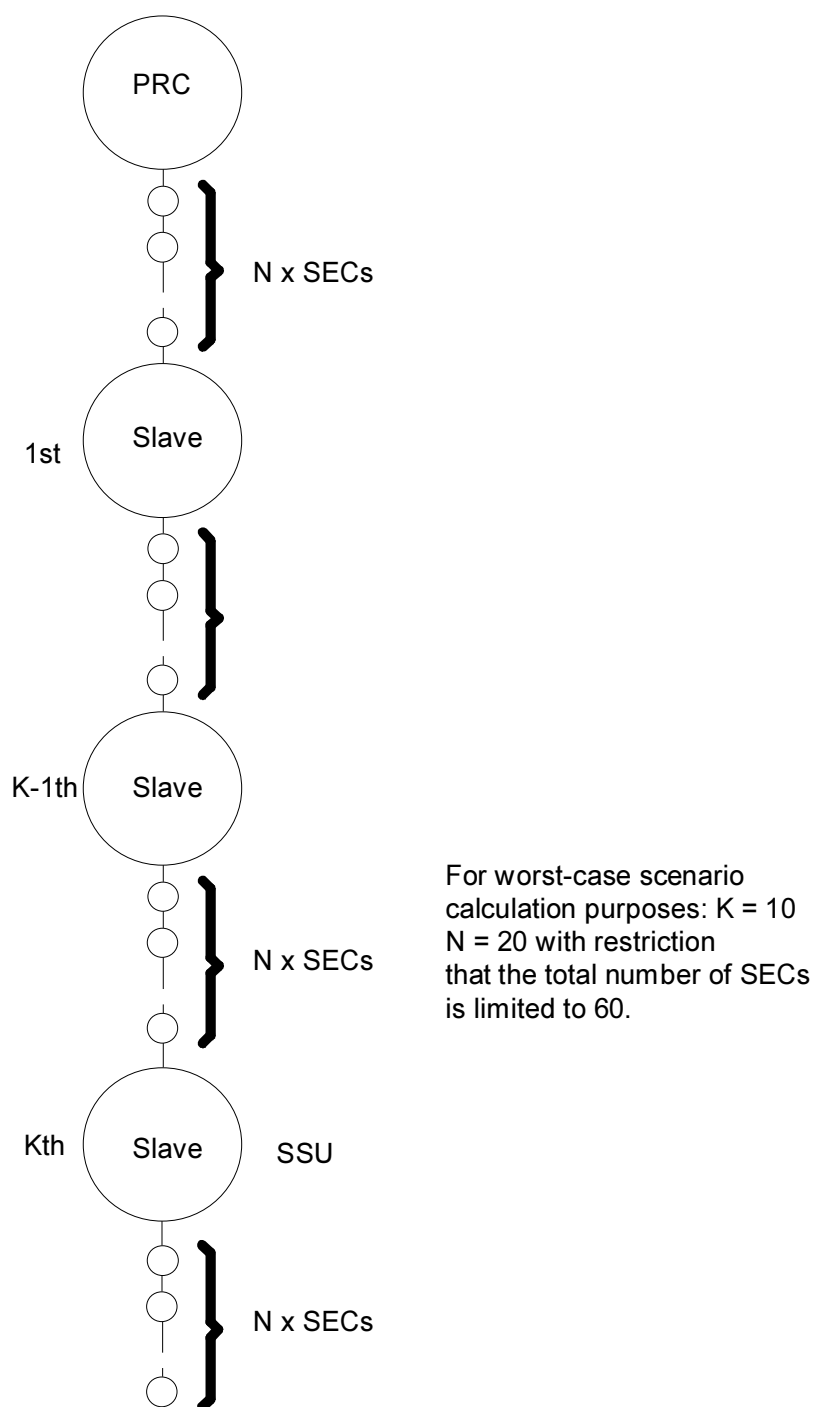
PRC

N x SECs

1st

Slave

K-1th

Slave

N x SECs

For worst-case scenario calculation purposes: K = 10
N = 20 with restriction that the total number of SECs is limited to 60.

Kth

Slave

SSU

N x SECs